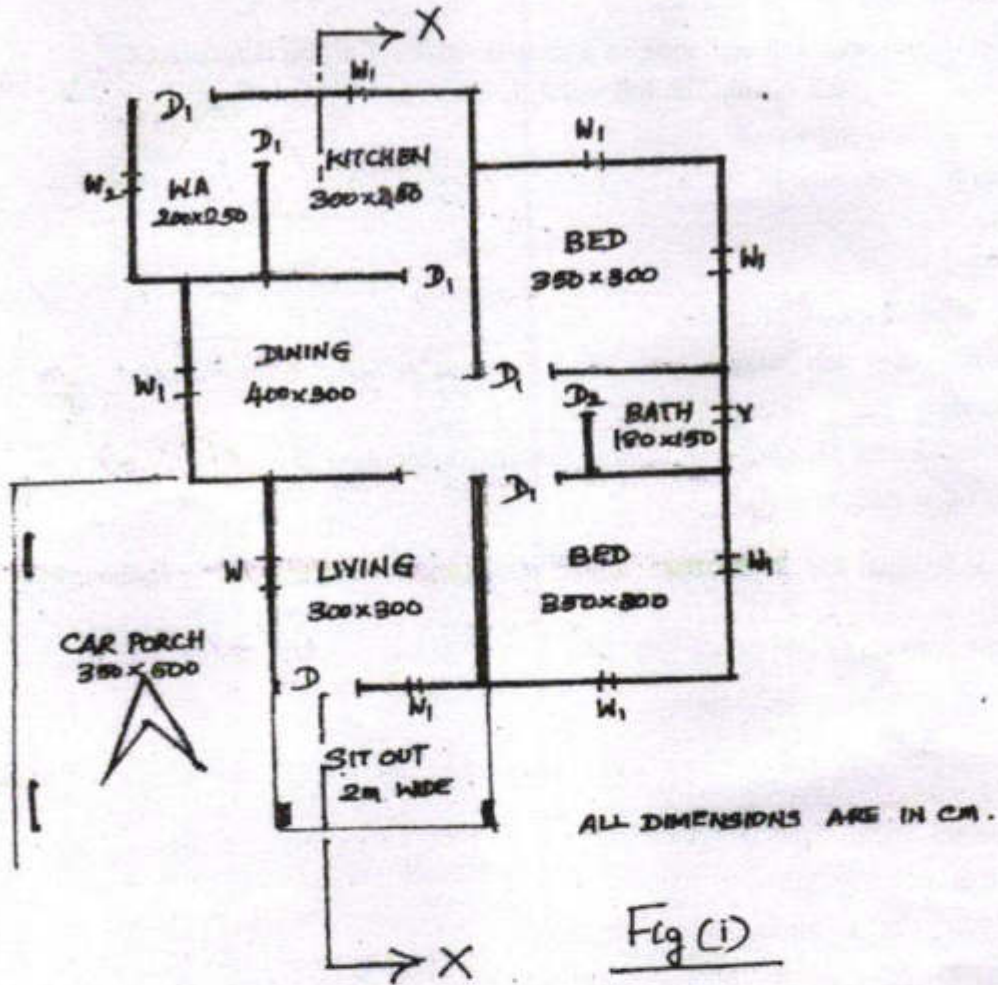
X
$D_1$
$W_1$
$D_1$
KITCHEN
300x250
$W_2$
WA
200x250
$W_1$
BED
350x300
$W_1$
$D_1$
DINING
400x300
$W_1$
$D_1$
$D_2$
BATH
180x150
Y
$D_1$
BED
350x300
$W_1$
W
LIVING
300x300
CAR PORCH
350x500
D
$W_1$
$W_1$
SIT OUT
2m WIDE
ALL DIMENSIONS ARE IN CM.
X
Fig (i)